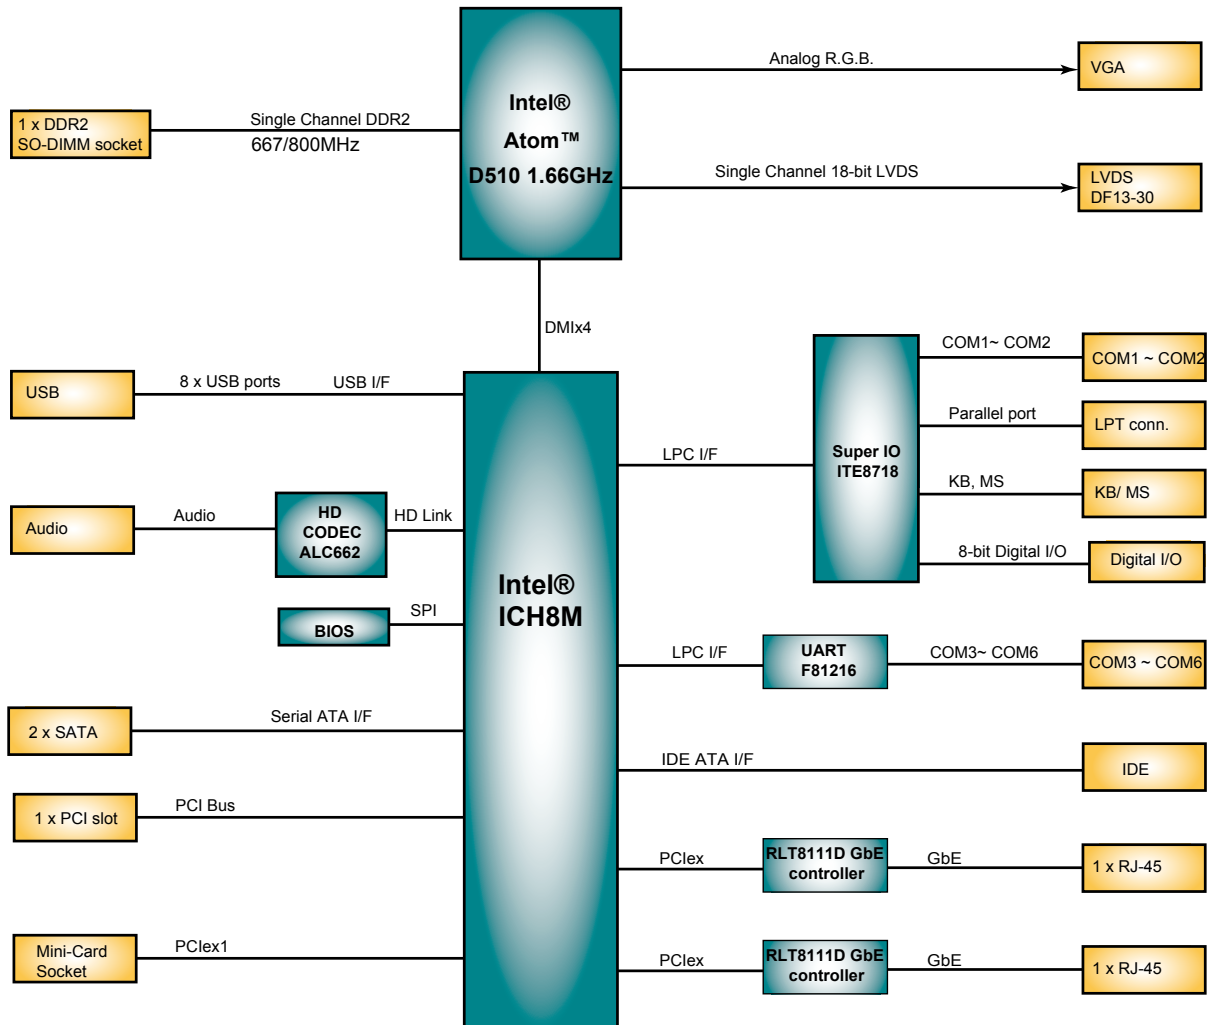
Intel®
Atom™
D510 1.66GHz

Analog R.G.B.
VGA

1 x DDR2
SO-DIMM socket
Single Channel DDR2
667/800MHz

Single Channel 18-bit LVDS
LVDS
DF13-30

DMIx4

USB
8 x USB ports
USB I/F

COM1~ COM2
COM1 ~ COM2
Parallel port
LPT conn.
LPC I/F
Super IO
ITE8718
KB, MS
KB/ MS
8-bit Digital I/O
Digital I/O

Audio
Audio
HD
CODEC
ALC662
HD Link

Intel®
ICH8M

BIOS
SPI

LPC I/F
UART
F81216
COM3~ COM6
COM3 ~ COM6

2 x SATA
Serial ATA I/F

IDE ATA I/F
IDE

1 x PCI slot
PCI Bus

PCIex
RLT8111D GbE
controller
GbE
1 x RJ-45

Mini-Card
Socket
PCIex1

PCIex
RLT8111D GbE
controller
GbE
1 x RJ-45